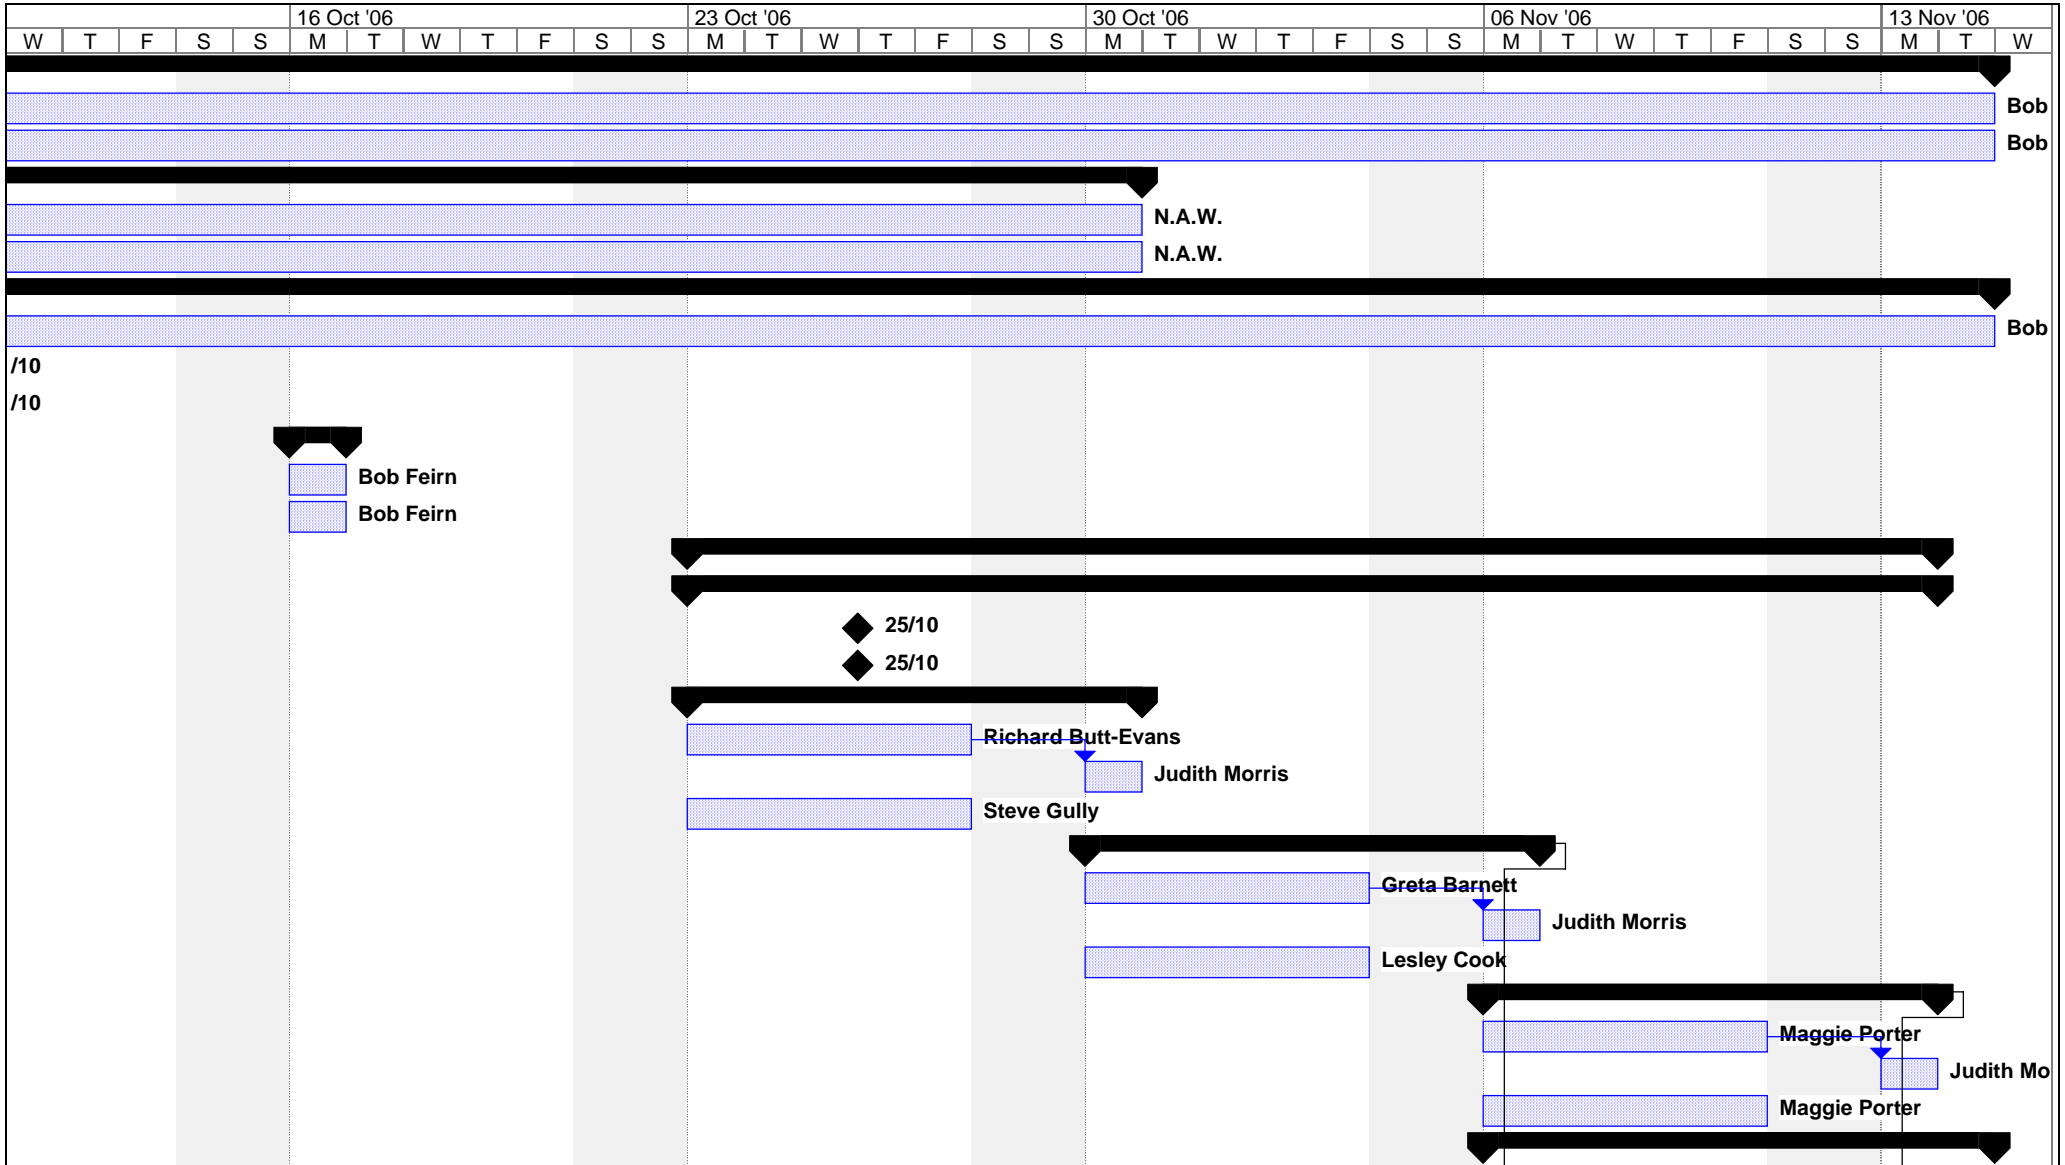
| | | | | | 16 Oct '06 | | | | | | | 23 Oct '06 | | | | | | | 30 Oct '06 | | | | | | | 06 Nov '06 | | | | | | | 13 Nov '06 | | |
|---|---|---|---|---|---|---|---|---|---|---|---|---|---|---|---|---|---|---|---|---|---|---|---|---|---|---|---|---|---|---|---|---|---|---|---|
| W | T | F | S | S | M | T | W | T | F | S | S | M | T | W | T | F | S | S | M | T | W | T | F | S | S | M | T | W | T | F | S | S | M | T | W |

Bob
Bob
N.A.W.
N.A.W.
Bob
/10
/10
Bob Feirn
Bob Feirn
25/10
25/10
Richard Butt-Evans
Judith Morris
Steve Gully
Greta Barnett
Judith Morris
Lesley Cook
Maggie Porter
Judith Mo
Maggie Porter